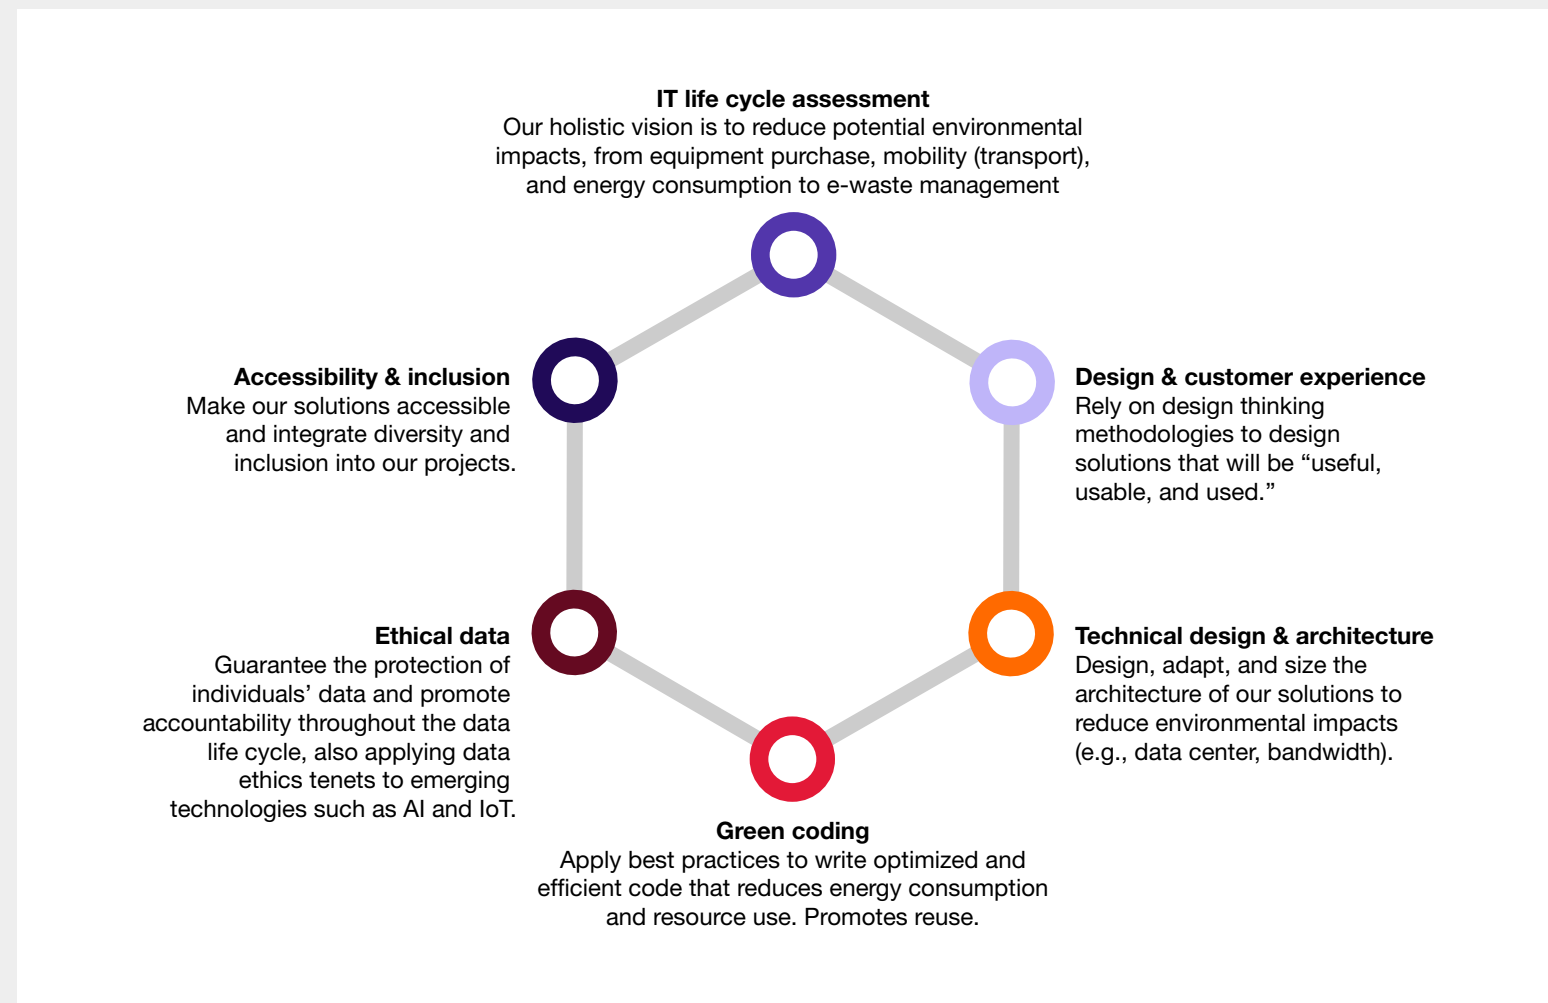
**IT life cycle assessment**
Our holistic vision is to reduce potential environmental impacts, from equipment purchase, mobility (transport), and energy consumption to e-waste management

**Accessibility & inclusion**
Make our solutions accessible and integrate diversity and inclusion into our projects.

**Design & customer experience**
Rely on design thinking methodologies to design solutions that will be "useful, usable, and used."

**Ethical data**
Guarantee the protection of individuals' data and promote accountability throughout the data life cycle, also applying data ethics tenets to emerging technologies such as AI and IoT.

**Technical design & architecture**
Design, adapt, and size the architecture of our solutions to reduce environmental impacts (e.g., data center, bandwidth).

**Green coding**
Apply best practices to write optimized and efficient code that reduces energy consumption and resource use. Promotes reuse.